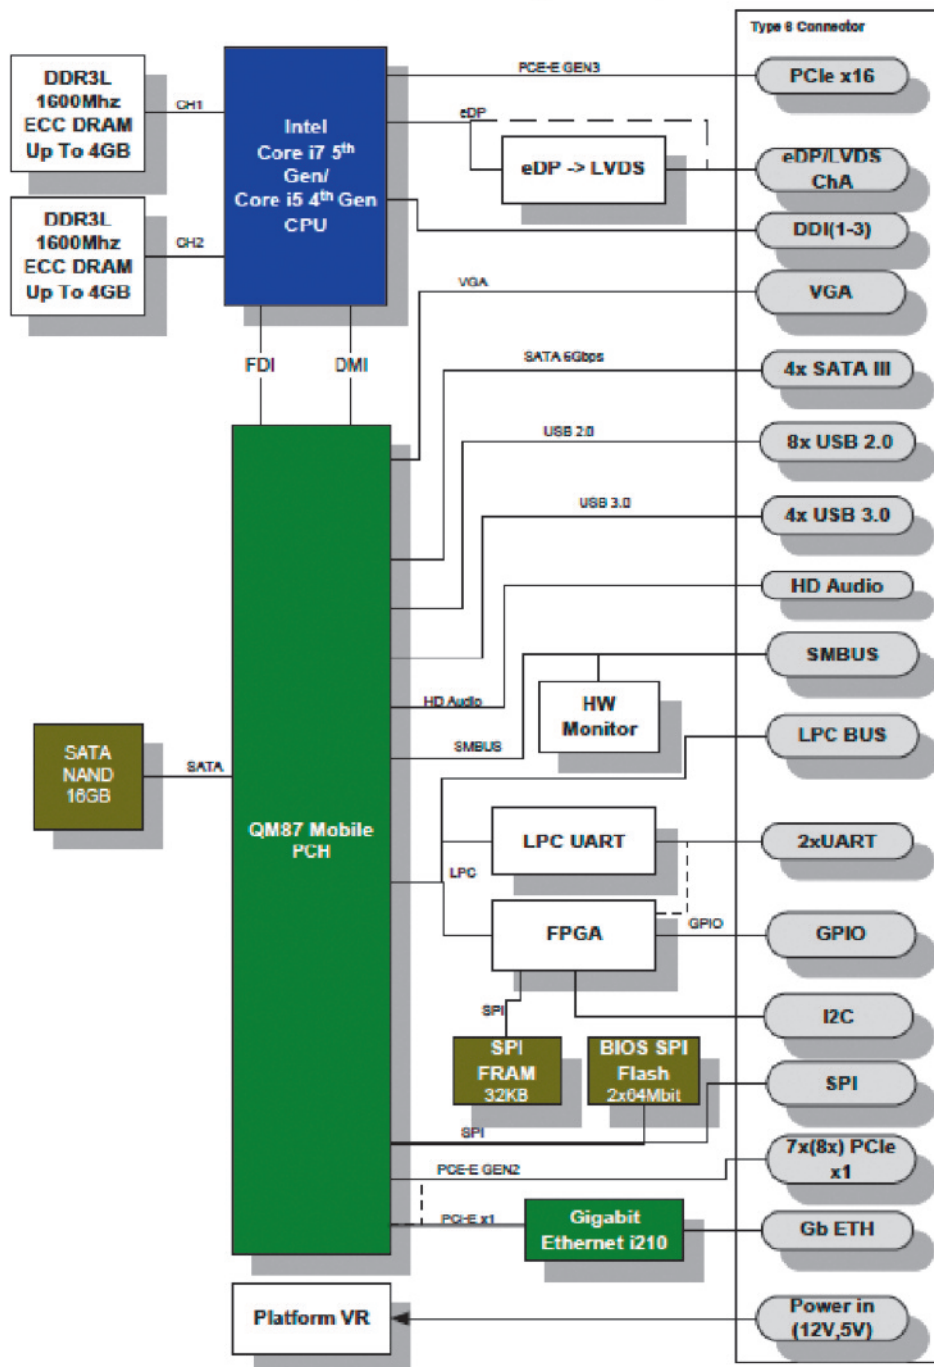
Type 6 Connector

DDR3L 1600Mhz ECC DRAM Up To 4GB

CH1

DDR3L 1600Mhz ECC DRAM Up To 4GB

CH2

Intel Core i7 5$^{th}$ Gen/ Core i5 4$^{th}$ Gen CPU

PCE-E GEN3

PCIe x16

eDP

eDP -> LVDS

eDP/LVDS ChA

DDI(1-3)

VGA

VGA

FDI

DMI

SATA 6Gbps

4x SATA III

USB 2.0

8x USB 2.0

USB 3.0

4x USB 3.0

HD Audio

SMBUS

HD Audio

HW Monitor

SMBUS

LPC BUS

SATA NAND 16GB

SATA

QM87 Mobile PCH

LPC UART

2xUART

LPC

FPGA

GPIO

GPIO

I2C

SPI

SPI FRAM 32KB

BIOS SPI Flash 2x04Mbit

SPI

SPI

PCE-E GEN2

7x(8x) PCIe x1

PCI-E x1

Gigabit Ethernet i210

Gb ETH

Platform VR

Power in (12V,5V)